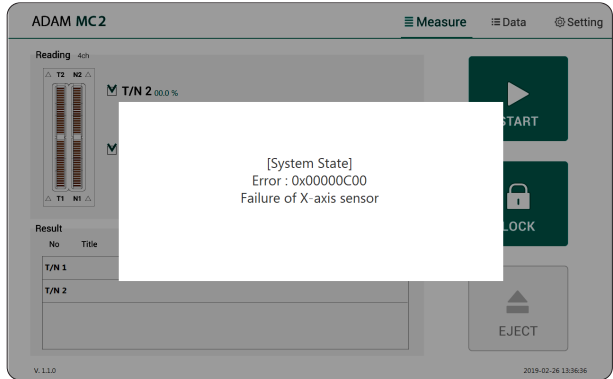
ADAM MC2

Measure Data Setting

Reading 4ch

T2 N2

T/N 2 00.0 %

T1 N1

[System State]
Error : 0x00000C00
Failure of X-axis sensor

START

LOCK

Result

No Title

T/N 1

T/N 2

EJECT

V. 1.1.0

2019-02-26 13:36:36